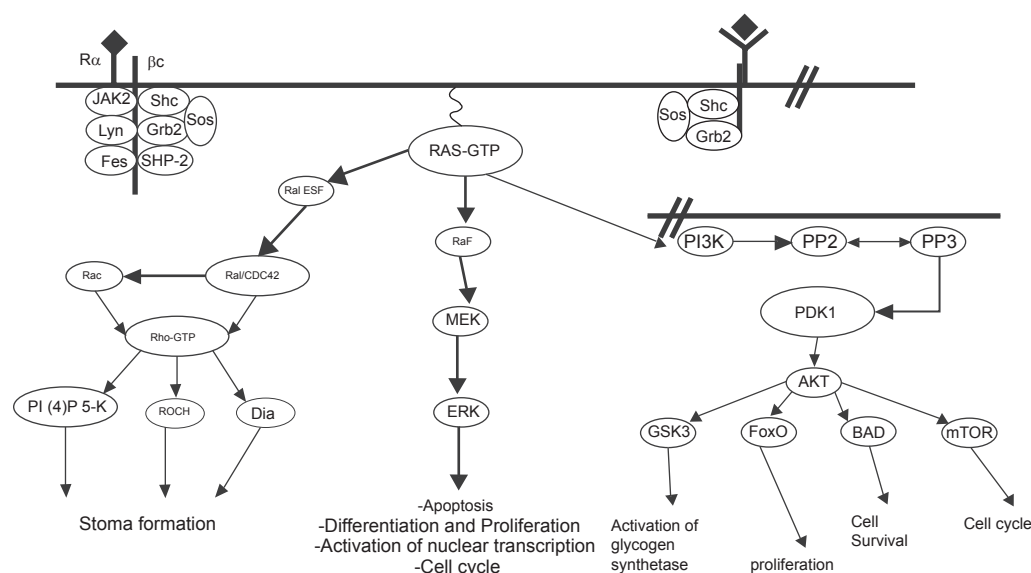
Rα
βc
JAK2
Shc
Sos
Lyn
Grb2
Fes
SHP-2
Sos
Shc
Grb2
RAS-GTP
Ral ESF
RaF
PI3K
PP2
PP3
Rac
Ral/CDC42
MEK
PDK1
Rho-GTP
ERK
AKT
PI (4)P 5-K
ROCH
Dia
GSK3
FoxO
BAD
mTOR
Stoma formation
-Apoptosis
-Differentiation and Proliferation
-Activation of nuclear transcription
-Cell cycle
Activation of glycogen synthetase
proliferation
Cell Survival
Cell cycle